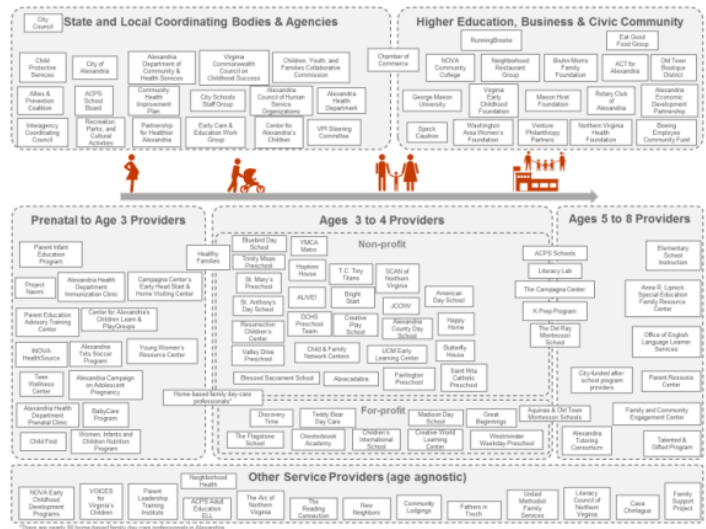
State and Local Coordinating Bodies & Agencies

City Council

Child Protective Services

City of Alexandria

Alexandria Department of Community & Health Services

Virginia Commonwealth Council on Childhood Success

Children, Youth, and Families Collaborative Commission

Allies & Prevention Coalition

ACPS School Board

Community Health Improvement Plan

City Schools Staff Group

Alexandria Council of Human Service Organizations

Alexandria Health Department

Interagency Coordinating Council

Recreation, Parks, and Cultural Activities

Partnership for Healthier Alexandria

Early Care & Education Work Group

Center for Alexandria's Children

VPI Steering Committee

Higher Education, Business & Civic Community

RunningBrooke

Eat Good Food Group

Chamber of Commerce

NOVA Community College

Neighborhood Restaurant Group

Brohn-Morris Family Foundation

ACT for Alexandria

Old Town Boutique District

George Mason University

Virginia Early Childhood Foundation

Mason Hirst Foundation

Rotary Club of Alexandria

Alexandria Economic Development Partnership

Speck Caudron

Washington Area Women's Foundation

Venture Philanthropy Partners

Northern Virginia Health Foundation

Boeing Employee Community Fund

Prenatal to Age 3 Providers

Parent Infant Education Program

Healthy Families

Project Naomi

Alexandria Health Department Immunization Clinic

Campagna Center's Early Head Start & Home Visiting Center

Parent Education Advisory Training Center

Center for Alexandria's Children Learn & PlayGroups

INOVA HealthSource

Alexandria Tots Soccer Program

Young Women's Resource Center

Teen Wellness Center

Alexandria Campaign on Adolescent Pregnancy

Alexandria Health Department Prenatal Clinic

BabyCare Program

Child Find

Women, Infants and Children Nutrition Program

Ages 3 to 4 Providers

Non-profit

Bluebird Day School

YMCA Metro

Trinity Mops Preschool

Hopkins House

T.C. Tiny Titans

SCAN of Northern Virginia

St. Mary's Preschool

ALIVE!

Bright Start

JCCNV

American Day School

St. Anthony's Day School

DCHS Preschool Team

Creative Play School

Alexandria County Day School

Happy Home

Resurrection Children's Center

Valley Drive Preschool

Child & Family Network Centers

UCM Early Learning Center

Butterfly House

Fairlington Preschool

Saint Rita Catholic Preschool

Blessed Sacrament School

Abracadabra

Home-based family day-care professionals*

For-profit

Discovery Time

Teddy Bear Day Care

Madison Day School

Great Beginnings

Aquinas & Old Town Montessori Schools

The Flagstone School

Chesterbrook Academy

Children's International School

Creative World Learning Center

Westminster Weekday Preschool

Ages 5 to 8 Providers

ACPS Schools

Elementary School Instruction

Literacy Lab

The Campagna Center

Anne R. Lynch Special Education Family Resource Center

K Prep Program

The Del Ray Montessori School

Office of English Language Learner Services

City-funded after-school program providers

Parent Resource Center

Family and Community Engagement Center

Alexandria Tutoring Consortium

Talented & Gifted Program

Other Service Providers (age agnostic)

NOVA Early Childhood Development Programs

VOICES for Virginia's Children

Parent Leadership Training Institute

Neighborhood Health

ACPS Adult Education ELL

The Arc of Northern Virginia

The Reading Connection

New Neighbors

Community Lodgings

Fathers in Touch

United Methodist Family Services

Literacy Council of Northern Virginia

Casa Chirilagua

Family Support Project

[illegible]